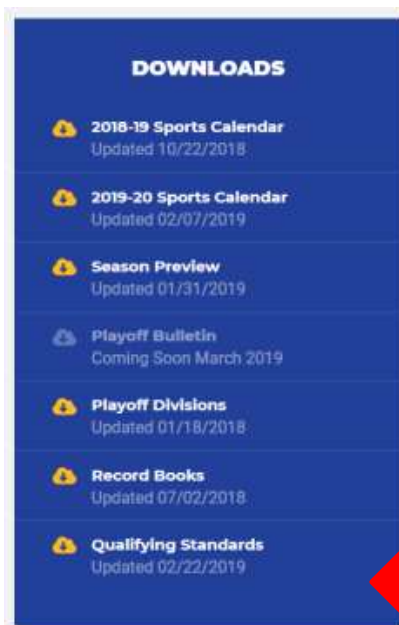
DOWNLOADS

2018-19 Sports Calendar
Updated 10/22/2018

2019-20 Sports Calendar
Updated 02/07/2019

Season Preview
Updated 01/31/2019

Playoff Bulletin
Coming Soon March 2019

Playoff Divisions
Updated 01/18/2018

Record Books
Updated 07/02/2018

Qualifying Standards
Updated 02/22/2019